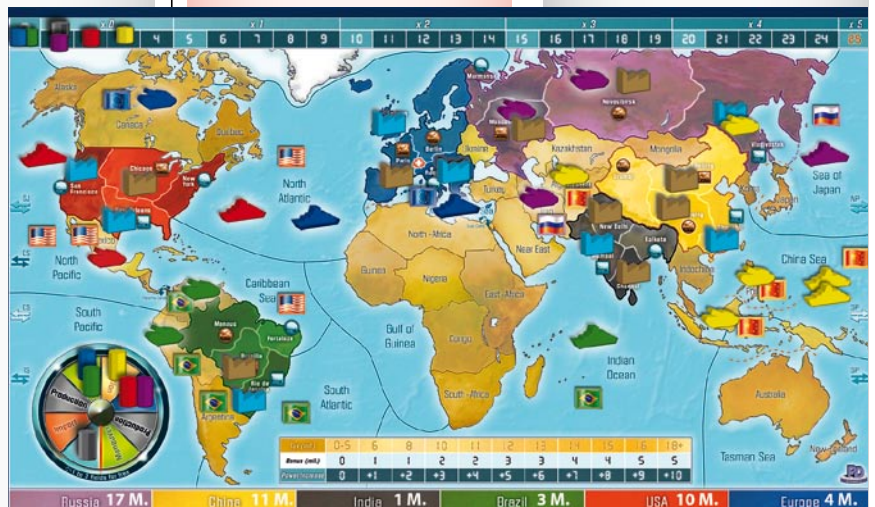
x 0 x 1 x 2 x 3 x 4 x 5
4 5 6 7 8 9 10 11 12 13 14 15 16 17 18 19 20 21 22 23 24 25

Alaska
Canada
Quebec
Chicago
New York
San Francisco
North Atlantic
Murmansk
Paris
Berlin
Ukraine
Moscow
Turkey
Novosibirsk
Kazakhstan
Mongolia
Vladivostok
Sea of Japan
Japan
North Pacific
North - Africa
Near East
New Delhi
Kalkata
Shanghai
Indochina
China Sea
Caribbean Sea
Guinea
Nigeria
East - Africa
South Pacific
Manaus
Fortaleza
Brasilia
Rio de Janeiro
Argentina
Gulf of Guinea
Congo
Indian Ocean
South Atlantic
South - Africa
Australia
Tasman Sea
New Zealand
Production

| | 0-5 | 6 | 8 | 10 | 11 | 12 | 13 | 14 | 15 | 16 | 18+ |
|---|---|---|---|---|---|---|---|---|---|---|---|
| Bonus (mil.) | 0 | 1 | 1 | 2 | 2 | 3 | 3 | 4 | 4 | 5 | 5 |
| Powerfulness | 0 | +1 | +2 | +3 | +4 | +5 | +6 | +7 | +8 | +9 | +10 |

Russia 17 M. China 11 M. India 1 M. Brazil 3 M. USA 10 M. Europe 4 M.